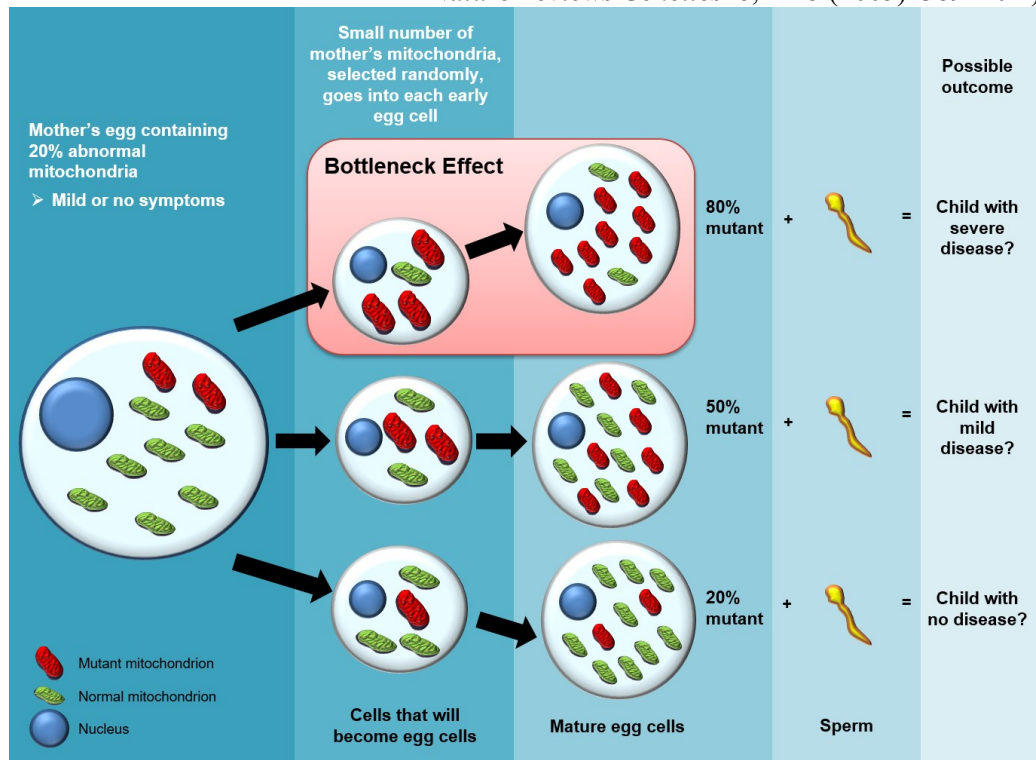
Small number of mother's mitochondria, selected randomly, goes into each early egg cell

Possible outcome

Mother's egg containing 20% abnormal mitochondria

➢ Mild or no symptoms

Bottleneck Effect

80% mutant + = Child with severe disease?

50% mutant + = Child with mild disease?

20% mutant + = Child with no disease?

Mutant mitochondrion

Normal mitochondrion

Nucleus

Cells that will become egg cells

Mature egg cells

Sperm